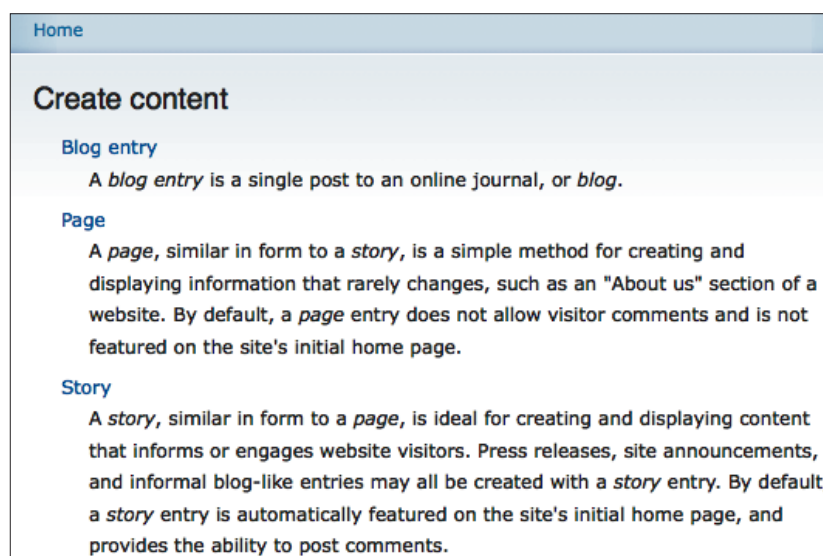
Home

Create content

Blog entry

A blog entry is a single post to an online journal, or blog.

Page

A page, similar in form to a story, is a simple method for creating and displaying information that rarely changes, such as an "About us" section of a website. By default, a page entry does not allow visitor comments and is not featured on the site's initial home page.

Story

A story, similar in form to a page, is ideal for creating and displaying content that informs or engages website visitors. Press releases, site announcements, and informal blog-like entries may all be created with a story entry. By default a story entry is automatically featured on the site's initial home page, and provides the ability to post comments.